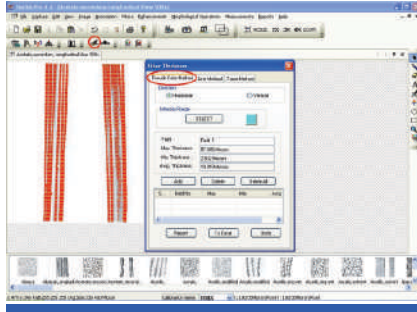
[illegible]

File Capture Edit View Image Annotation Filters Enhancement Morphological Operations Measurements Reports Help

Auto Detection

Sequential Auto Threshold | User Method | Channel Method

Direction
Horizontal
Vertical

Detection Region
SELECT

Fiber Pack 1
Max. Thickness 37.1693 Microns
Min. Thickness 23.62 Microns
Avg. Thickness 31.8734 Microns

Add Delete Delete all

S. Avg Max Min Area

Report To Excel Undo